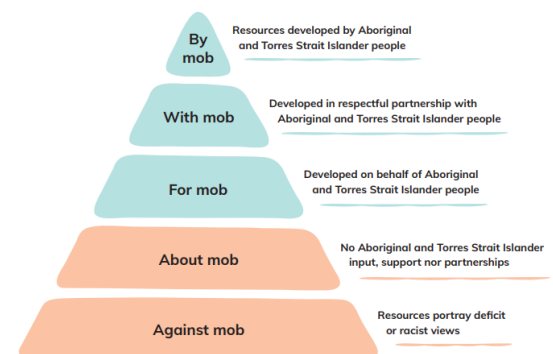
By mob

Resources developed by Aboriginal and Torres Strait Islander people

With mob

Developed in respectful partnership with Aboriginal and Torres Strait Islander people

For mob

Developed on behalf of Aboriginal and Torres Strait Islander people

About mob

No Aboriginal and Torres Strait Islander input, support nor partnerships

Against mob

Resources portray deficit or racist views